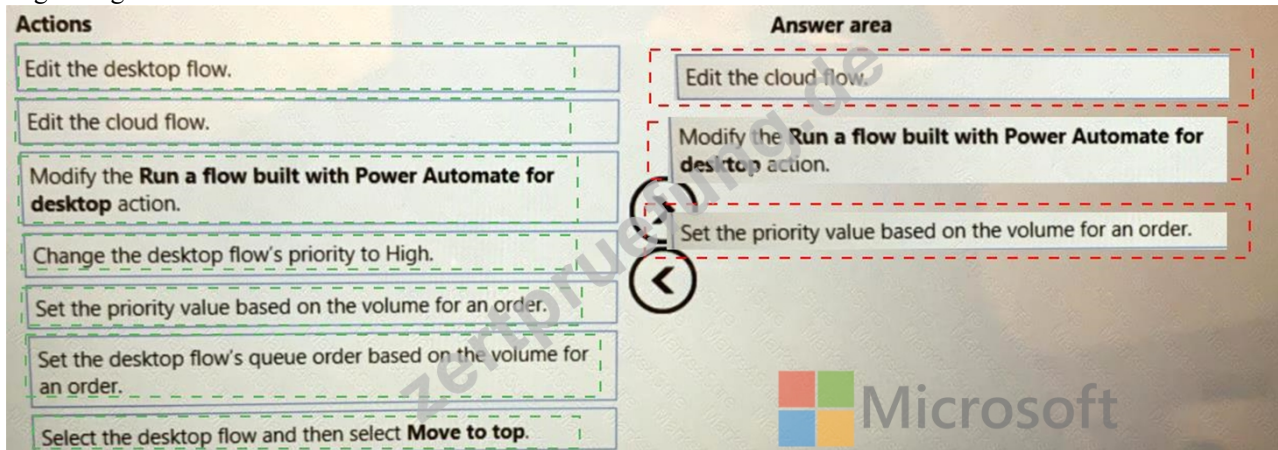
Actions

Edit the desktop flow.

Edit the cloud flow.

Modify the **Run a flow built with Power Automate for desktop** action.

Change the desktop flow's priority to High.

Set the priority value based on the volume for an order.

Set the desktop flow's queue order based on the volume for an order.

Select the desktop flow and then select **Move to top**.

Answer area

Edit the cloud flow.

Modify the **Run a flow built with Power Automate for desktop** action.

Set the priority value based on the volume for an order.

zertpruefung.de

Microsoft